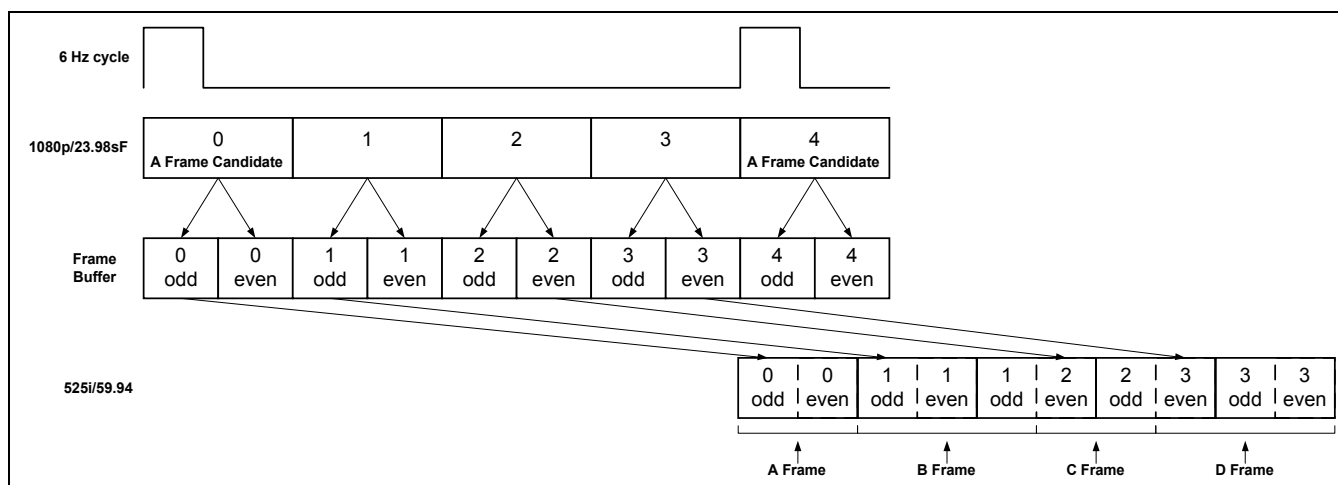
6 Hz cycle

1080p/23.98sF

| 0 A Frame Candidate | 1 | 2 | 3 | 4 A Frame Candidate |
|---|---|---|---|---|

Frame Buffer

| 0 odd | 0 even | 1 odd | 1 even | 2 odd | 2 even | 3 odd | 3 even | 4 odd | 4 even |
|---|---|---|---|---|---|---|---|---|---|

525i/59.94

| 0 odd | 0 even | 1 odd | 1 even | 1 odd | 2 even | 2 odd | 3 even | 3 odd | 3 even |
|---|---|---|---|---|---|---|---|---|---|

A Frame

B Frame

C Frame

D Frame